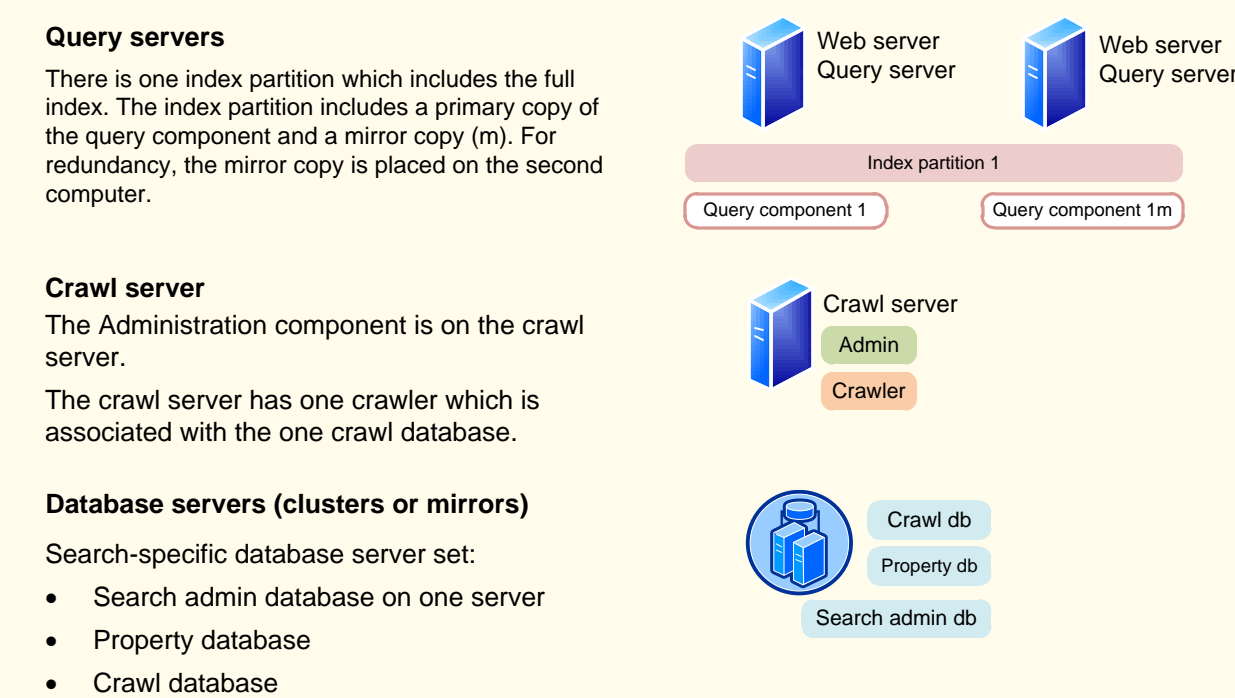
**Query servers**

There is one index partition which includes the full index. The index partition includes a primary copy of the query component and a mirror copy (m). For redundancy, the mirror copy is placed on the second computer.

Web server
Query server

Web server
Query server

Index partition 1

Query component 1

Query component 1m

**Crawl server**

The Administration component is on the crawl server.

The crawl server has one crawler which is associated with the one crawl database.

Crawl server

Admin

Crawler

**Database servers (clusters or mirrors)**

Search-specific database server set:

- Search admin database on one server
- Property database
- Crawl database

Crawl db

Property db

Search admin db